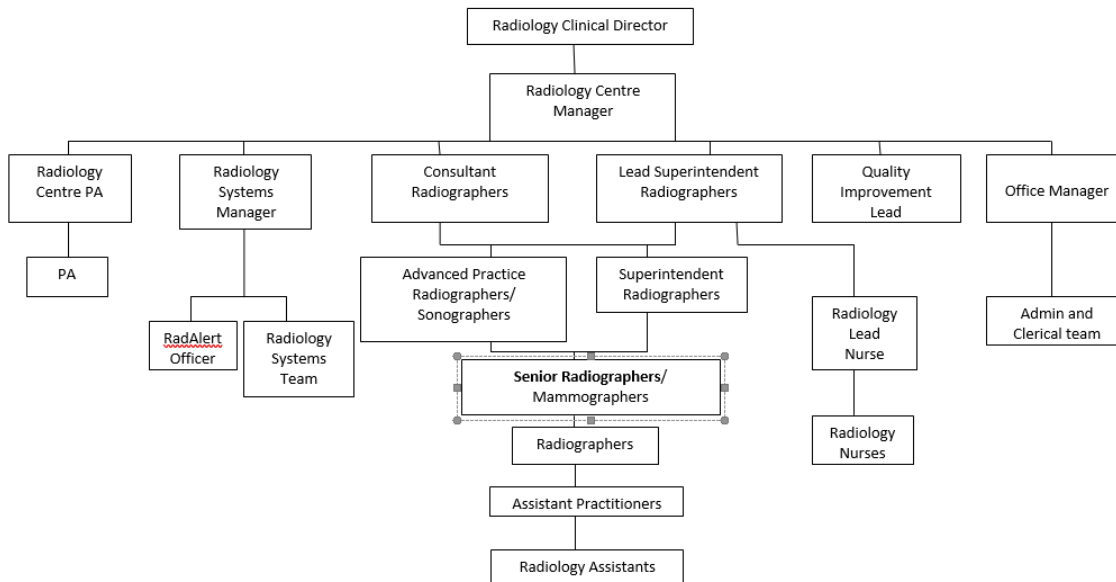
Radiology Clinical Director

Radiology Centre Manager

Radiology Centre PA

Radiology Systems Manager

Consultant Radiographers

Lead Superintendent Radiographers

Quality Improvement Lead

Office Manager

PA

Advanced Practice Radiographers/ Sonographers

Superintendent Radiographers

RadAlert Officer

Radiology Systems Team

Radiology Lead Nurse

Admin and Clerical team

**Senior Radiographers/** Mammographers

Radiographers

Radiology Nurses

Assistant Practitioners

Radiology Assistants